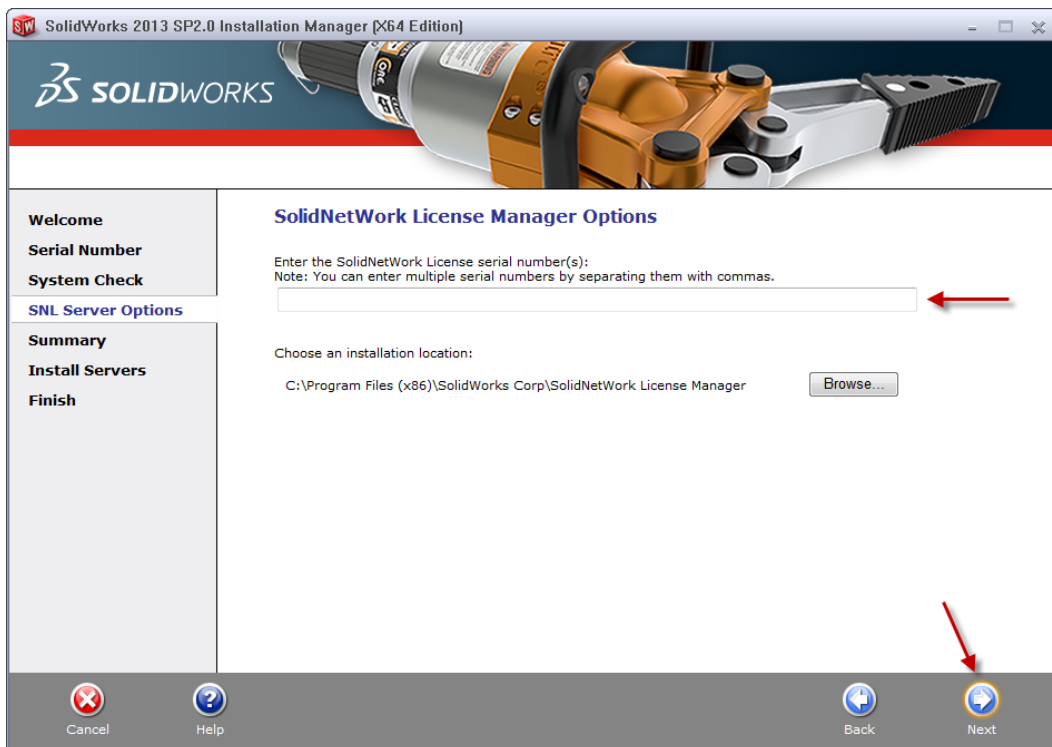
SolidWorks 2013 SP2.0 Installation Manager (X64 Edition)

SOLIDWORKS

Welcome
Serial Number
System Check
SNL Server Options
Summary
Install Servers
Finish

SolidNetWork License Manager Options

Enter the SolidNetWork License serial number(s):
Note: You can enter multiple serial numbers by separating them with commas.

Choose an installation location:

C:\Program Files (x86)\SolidWorks Corp\SolidNetWork License Manager

Browse...

Cancel
Help
Back
Next